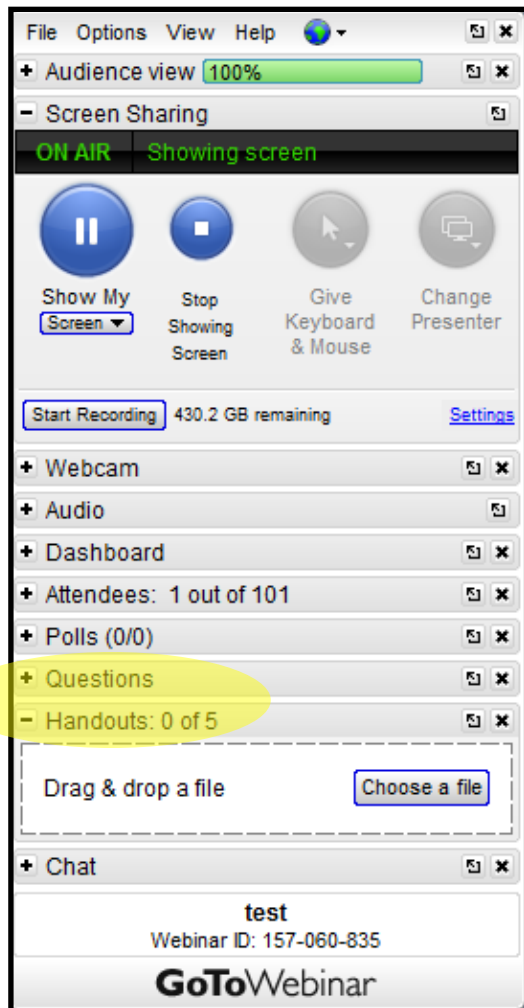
File Options View Help

+ Audience view 100%

− Screen Sharing

ON AIR Showing screen

Show My Screen

Stop Showing Screen

Give Keyboard & Mouse

Change Presenter

Start Recording 430.2 GB remaining Settings

+ Webcam

+ Audio

+ Dashboard

+ Attendees: 1 out of 101

+ Polls (0/0)

+ Questions

− Handouts: 0 of 5

Drag & drop a file Choose a file

+ Chat

test
Webinar ID: 157-060-835

GoToWebinar